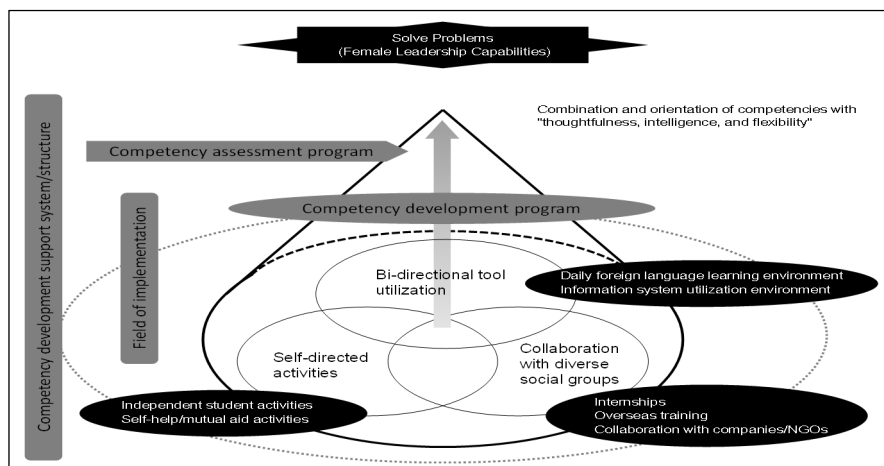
Solve Problems
(Female Leadership Capabilities)

Competency development support system/structure

Combination and orientation of competencies with "thoughtfulness, intelligence, and flexibility"

Competency assessment program

Field of implementation

Competency development program

Bi-directional tool utilization

Daily foreign language learning environment
Information system utilization environment

Self-directed activities

Collaboration with diverse social groups

Independent student activities
Self-help/mutual aid activities

Internships
Overseas training
Collaboration with companies/NGOs